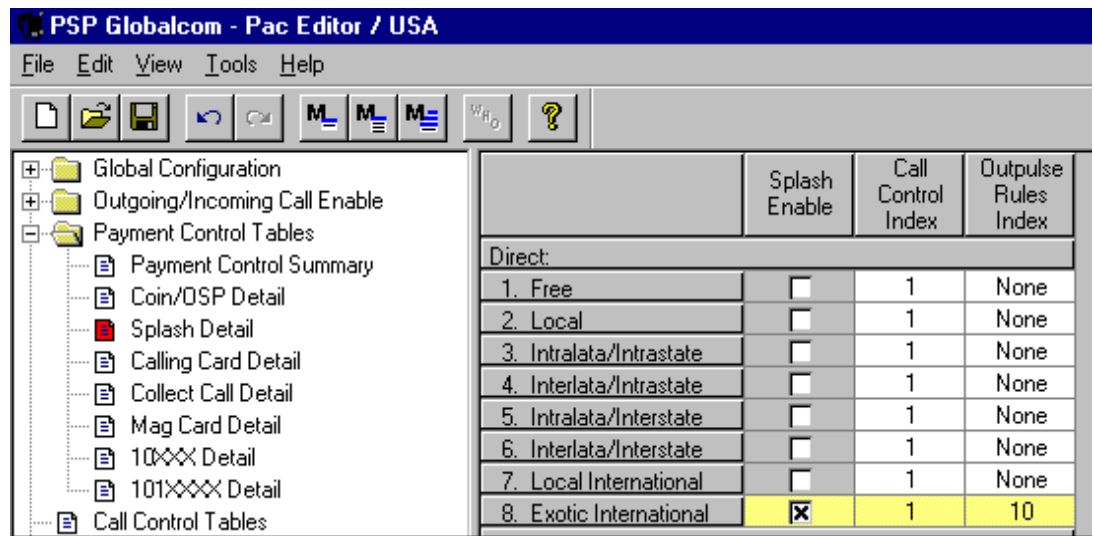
PSP Globalcom - Pac Editor / USA

File Edit View Tools Help

Global Configuration
Outgoing/Incoming Call Enable
Payment Control Tables
Payment Control Summary
Coin/OSP Detail
Splash Detail
Calling Card Detail
Collect Call Detail
Mag Card Detail
10XXX Detail
101XXXX Detail
Call Control Tables

| | Splash Enable | Call Control Index | Outpulse Rules Index |
|---|---|---|---|
| Direct: | | | |
| 1. Free | ☐ | 1 | None |
| 2. Local | ☐ | 1 | None |
| 3. Intralata/Intrastate | ☐ | 1 | None |
| 4. Interlata/Intrastate | ☐ | 1 | None |
| 5. Intralata/Interstate | ☐ | 1 | None |
| 6. Interlata/Interstate | ☐ | 1 | None |
| 7. Local International | ☐ | 1 | None |
| 8. Exotic International | ☒ | 1 | 10 |